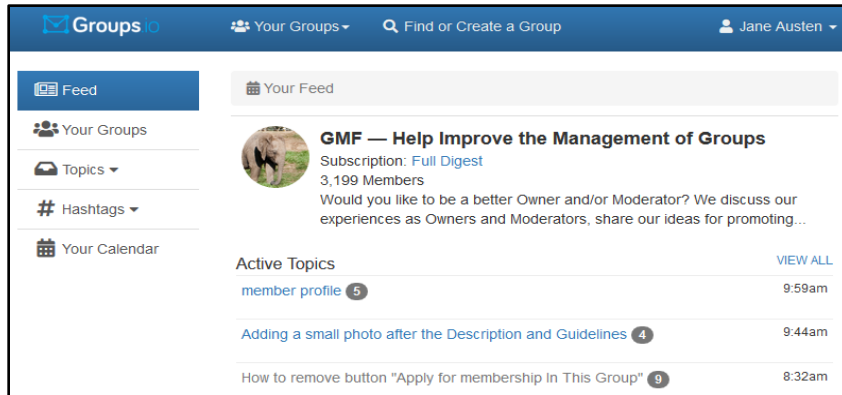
Groups.io Your Groups Find or Create a Group Jane Austen

Feed
Your Groups
Topics
Hashtags
Your Calendar

Your Feed

GMF — Help Improve the Management of Groups
Subscription: Full Digest
3,199 Members
Would you like to be a better Owner and/or Moderator? We discuss our experiences as Owners and Moderators, share our ideas for promoting...

Active Topics
VIEW ALL

| | |
|---|---|
| member profile 5 | 9:59am |
| Adding a small photo after the Description and Guidelines 4 | 9:44am |
| How to remove button "Apply for membership In This Group" 9 | 8:32am |